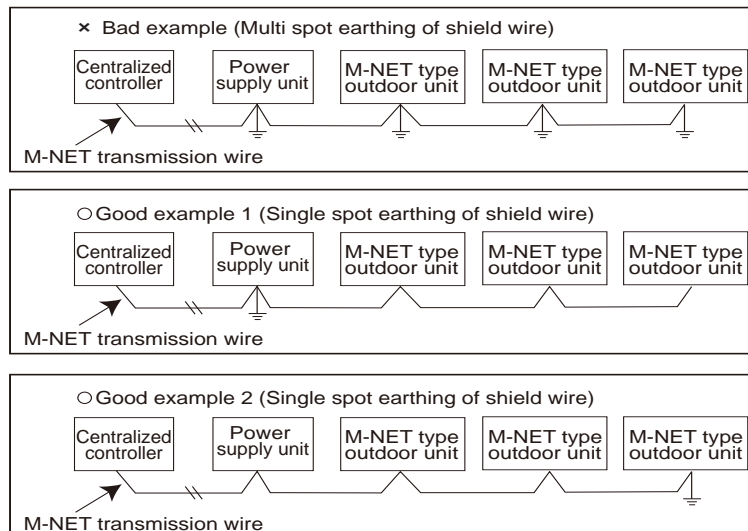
× Bad example (Multi spot earthing of shield wire)

Centralized controller

Power supply unit

M-NET type outdoor unit

M-NET type outdoor unit

M-NET type outdoor unit

M-NET transmission wire

○Good example 1 (Single spot earthing of shield wire)

Centralized controller

Power supply unit

M-NET type outdoor unit

M-NET type outdoor unit

M-NET type outdoor unit

M-NET transmission wire

○Good example 2 (Single spot earthing of shield wire)

Centralized controller

Power supply unit

M-NET type outdoor unit

M-NET type outdoor unit

M-NET type outdoor unit

M-NET transmission wire